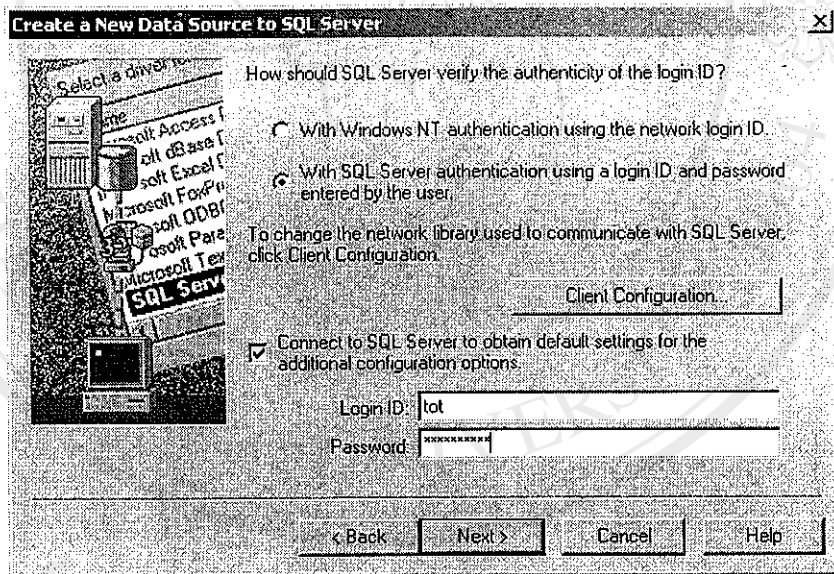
Create a New Data Source to SQL Server

x

Select a driver

Access
dBase
Excel
FoxPro
ODBC
Para
Microsoft Tex
SQL Serv

How should SQL Server verify the authenticity of the login ID?

With Windows NT authentication using the network login ID.

With SQL Server authentication using a login ID and password entered by the user.

To change the network library used to communicate with SQL Server, click Client Configuration.

Client Configuration...

Connect to SQL Server to obtain default settings for the additional configuration options.

Login ID: tot

Password: **********

< Back

Next >

Cancel

Help